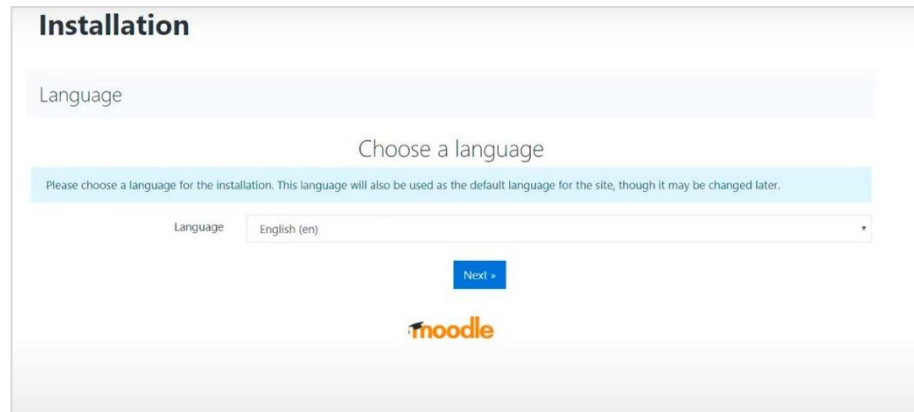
Installation

Language

Choose a language

Please choose a language for the installation. This language will also be used as the default language for the site, though it may be changed later.

Language English (en)

Next »

moodle